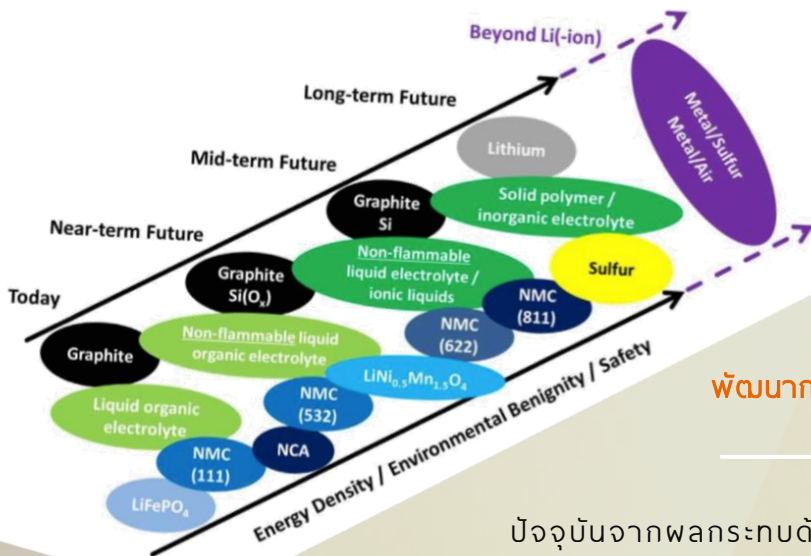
Beyond Li(-ion)

Long-term Future

Mid-term Future

Near-term Future

Today

Metal/Sulfur
Metal/Air

Lithium

Graphite
Si

Solid polymer / inorganic electrolyte

Graphite
Si(O$_x$)

Non-flammable liquid electrolyte / ionic liquids

Sulfur

NMC
(811)

NMC
(622)

Graphite

Non-flammable liquid organic electrolyte

LiNi$_{0.5}$Mn$_{1.5}$O$_4$

NMC
(532)

Liquid organic electrolyte

NCA

NMC
(111)

LiFePO$_4$

Energy Density / Environmental Benignity / Safety

พัฒนาก

ปัจจุบันจากผลกระทบด้